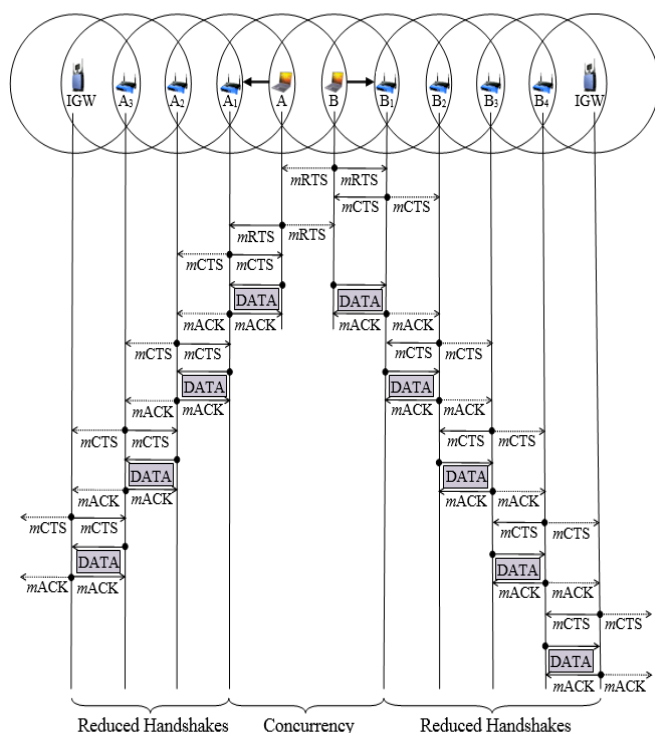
IGW A$_3$ A$_2$ A$_1$ A B B$_1$ B$_2$ B$_3$ B$_4$ IGW

$m$RTS $m$RTS
$m$CTS $m$CTS
$m$RTS $m$RTS
$m$CTS $m$CTS
DATA DATA
$m$ACK $m$ACK $m$ACK $m$ACK
$m$CTS $m$CTS $m$CTS $m$CTS
DATA DATA
$m$ACK $m$ACK $m$ACK $m$ACK
$m$CTS $m$CTS $m$CTS $m$CTS
DATA DATA
$m$ACK $m$ACK $m$ACK $m$ACK
$m$CTS $m$CTS $m$CTS $m$CTS
DATA DATA
$m$ACK $m$ACK $m$ACK $m$ACK
$m$CTS $m$CTS
DATA
$m$ACK $m$ACK

Reduced Handshakes Concurrency Reduced Handshakes